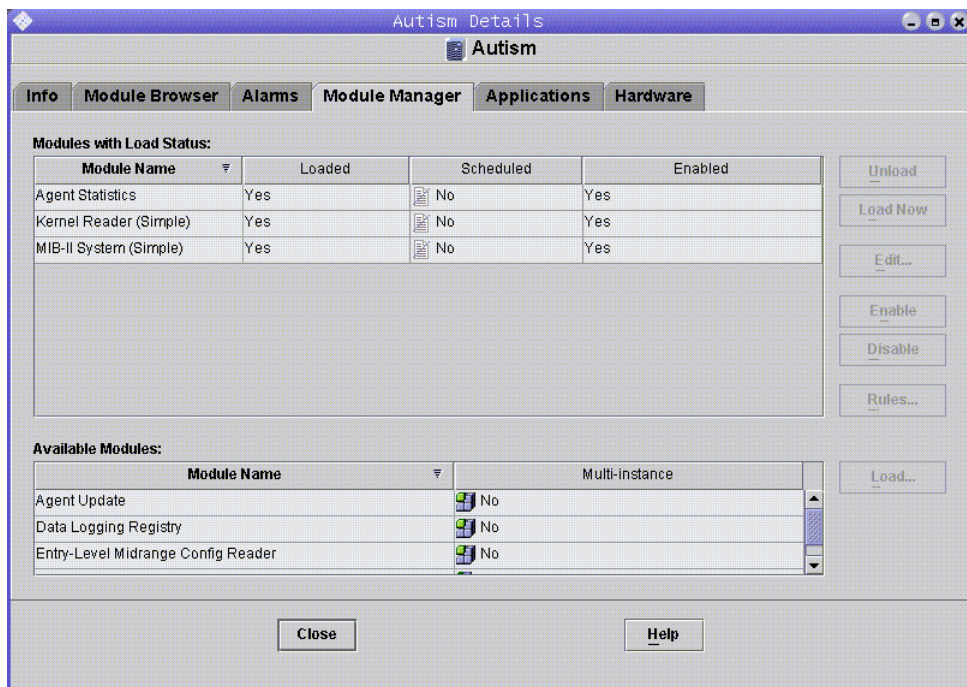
Autism Details

Autism

Info | Module Browser | Alarms | Module Manager | Applications | Hardware

Modules with Load Status:

| Module Name | Loaded | Scheduled | Enabled |
|---|---|---|---|
| Agent Statistics | Yes | No | Yes |
| Kernel Reader (Simple) | Yes | No | Yes |
| MIB-II System (Simple) | Yes | No | Yes |

Unload
Load Now
Edit...
Enable
Disable
Rules...

Available Modules:

| Module Name | Multi-instance |
|---|---|
| Agent Update | No |
| Data Logging Registry | No |
| Entry-Level Midrange Config Reader | No |

Load...

Close
Help